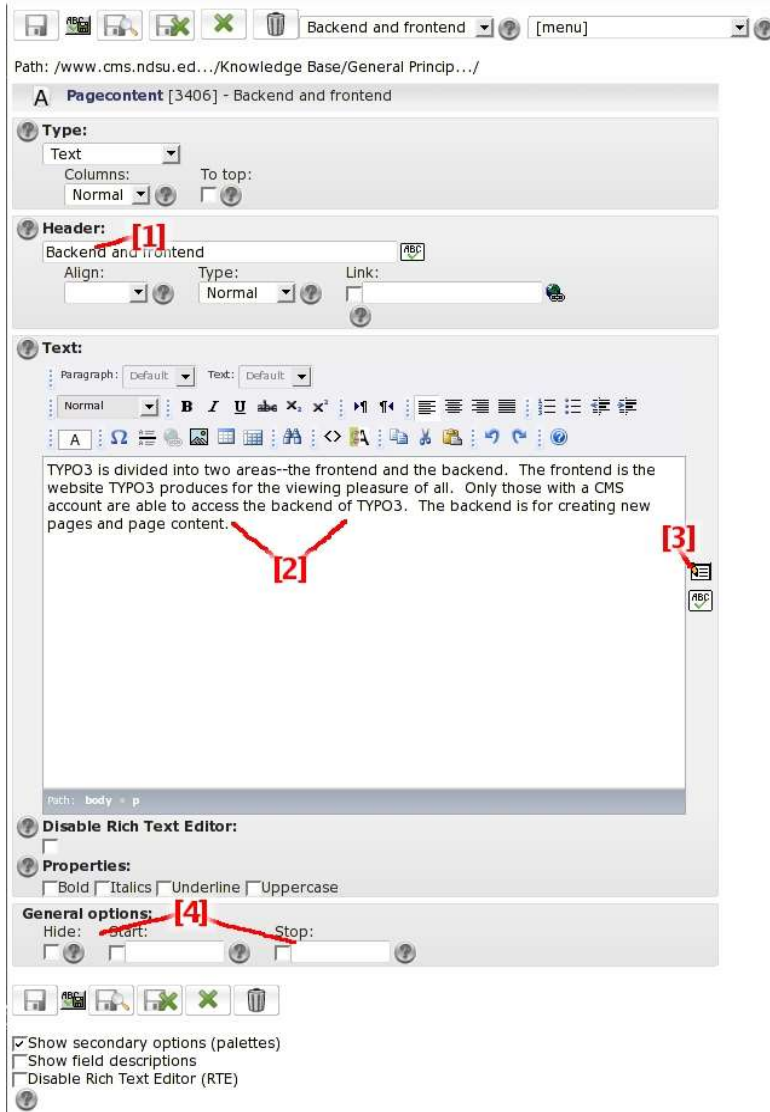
Backend and frontend [menu]

Path: /www.cms.ndsu.ed.../Knowledge Base/General Princip.../

Pagecontent [3406] - Backend and frontend

Type:
Text
Columns: Normal
To top:

Header:
[1]
Backend and frontend
Align:
Type: Normal
Link:

Text:
Paragraph: Default Text: Default
Normal B I U

TYPO3 is divided into two areas--the frontend and the backend. The frontend is the website TYPO3 produces for the viewing pleasure of all. Only those with a CMS account are able to access the backend of TYPO3. The backend is for creating new pages and page content.

[2]

[3]

Path: body » p

Disable Rich Text Editor:

Properties:
Bold Italics Underline Uppercase

General options:
[4]
Hide: Start: Stop:

Show secondary options (palettes)
Show field descriptions
Disable Rich Text Editor (RTE)